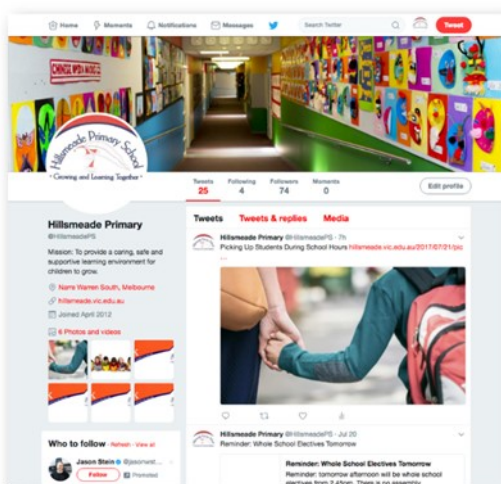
Home Moments Notifications Messages Search Twitter Tweet

CHANGE SPEED MUSIC

Hillsmeade Primary School
Growing and Learning Together

Tweets 25 Following 4 Followers 74 Moments 0 Edit profile

Hillsmeade Primary
@HillsmeadePS

Mission: To provide a caring, safe and supportive learning environment for children to grow.

Narre Warren South, Melbourne
hillsmeade.vic.edu.au
Joined April 2012

6 Photos and videos

Who to follow · Refresh · View all
Jason Stein @jasonst...
Follow Promoted

Tweets Tweets & replies Media

Hillsmeade Primary @HillsmeadePS · 7h
Picking Up Students During School Hours hillsmeade.vic.edu.au/2017/07/21/pic...

Hillsmeade Primary @HillsmeadePS · Jul 20
Reminder: Whole School Electives Tomorrow

Reminder: Whole School Electives Tomorrow
Reminder: tomorrow afternoon will be whole school electives from 2.45pm. There is no assembly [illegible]